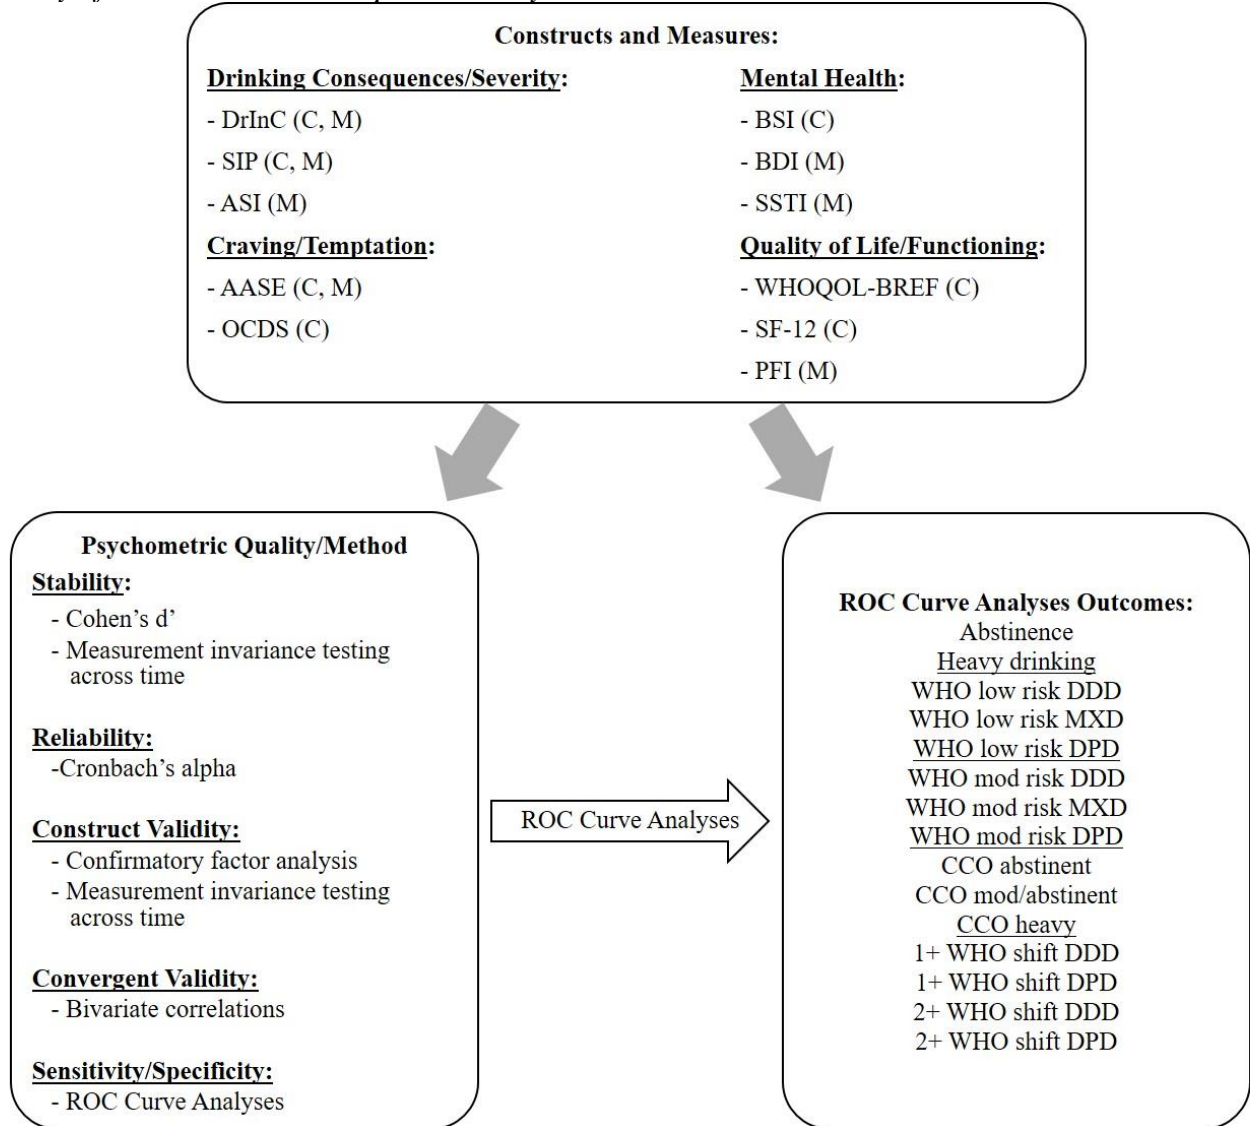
Constructs and Measures:

Drinking Consequences/Severity:
- DrInC (C, M)
- SIP (C, M)
- ASI (M)

Craving/Temptation:
- AASE (C, M)
- OCDS (C)

Mental Health:
- BSI (C)
- BDI (M)
- SSTI (M)

Quality of Life/Functioning:
- WHOQOL-BREF (C)
- SF-12 (C)
- PFI (M)

Psychometric Quality/Method

Stability:
- Cohen's d'
- Measurement invariance testing across time

Reliability:
-Cronbach's alpha

Construct Validity:
- Confirmatory factor analysis
- Measurement invariance testing across time

Convergent Validity:
- Bivariate correlations

Sensitivity/Specificity:
- ROC Curve Analyses

ROC Curve Analyses

ROC Curve Analyses Outcomes:
Abstinence
Heavy drinking
WHO low risk DDD
WHO low risk MXD
WHO low risk DPD
WHO mod risk DDD
WHO mod risk MXD
WHO mod risk DPD
CCO abstinent
CCO mod/abstinent
CCO heavy
1+ WHO shift DDD
1+ WHO shift DPD
2+ WHO shift DDD
2+ WHO shift DPD